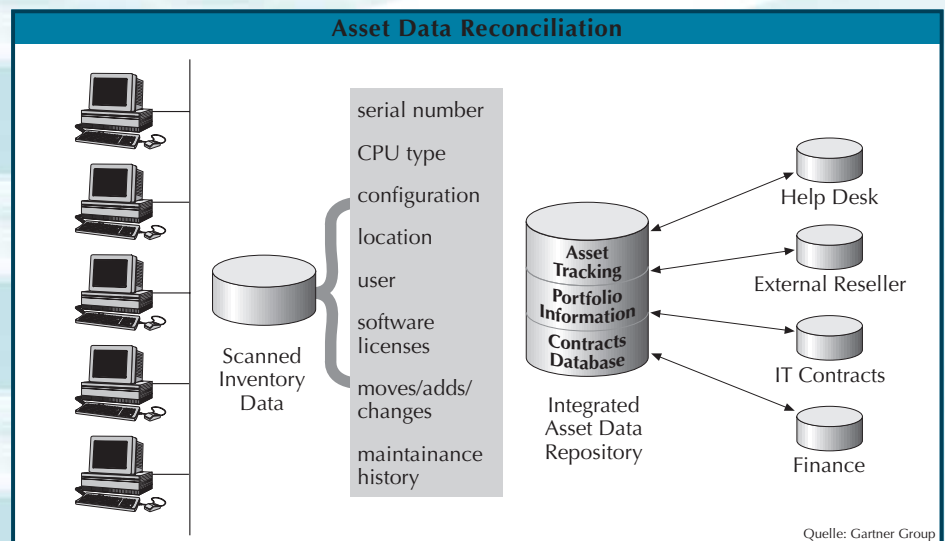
Asset Data Reconciliation

Scanned Inventory Data

serial number
CPU type
configuration
location
user
software licenses
moves/adds/ changes
maintainance history

Asset Tracking
Portfolio Information
Contracts Database

Integrated Asset Data Repository

Help Desk
External Reseller
IT Contracts
Finance

Quelle: Gartner Group